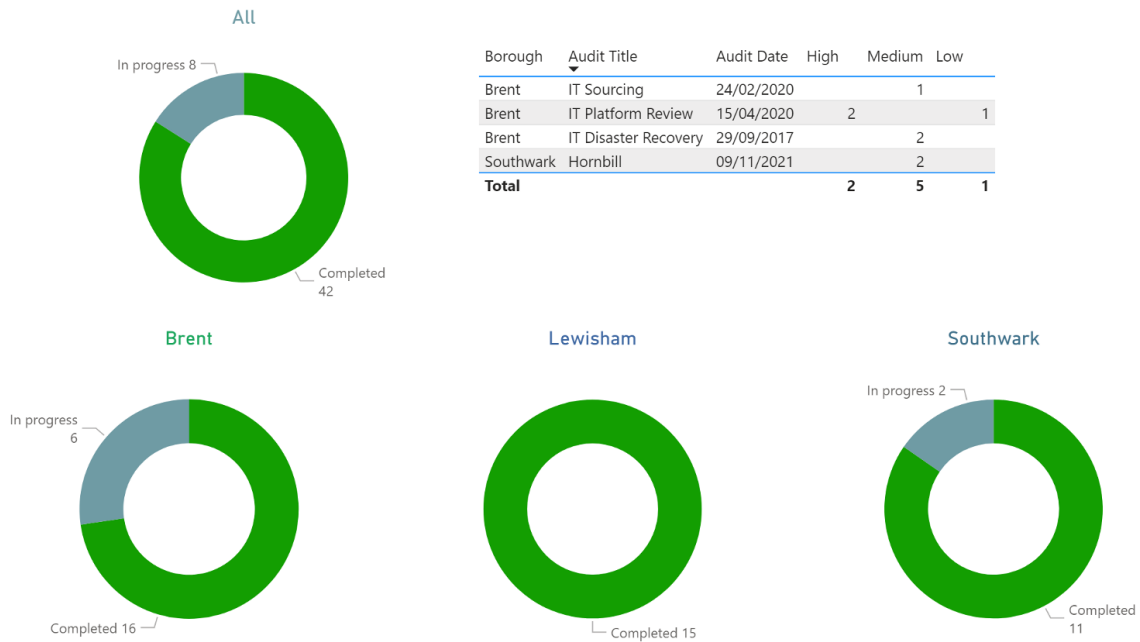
All

In progress 8

Completed 42

| Borough | Audit Title | Audit Date | High | Medium | Low |
|---|---|---|---|---|---|
| Brent | IT Sourcing | 24/02/2020 | | 1 | |
| Brent | IT Platform Review | 15/04/2020 | 2 | | 1 |
| Brent | IT Disaster Recovery | 29/09/2017 | | 2 | |
| Southwark | Hornbill | 09/11/2021 | | 2 | |
| **Total** | | | **2** | **5** | **1** |

Brent

In progress 6

Completed 16

Lewisham

Completed 15

Southwark

In progress 2

Completed 11